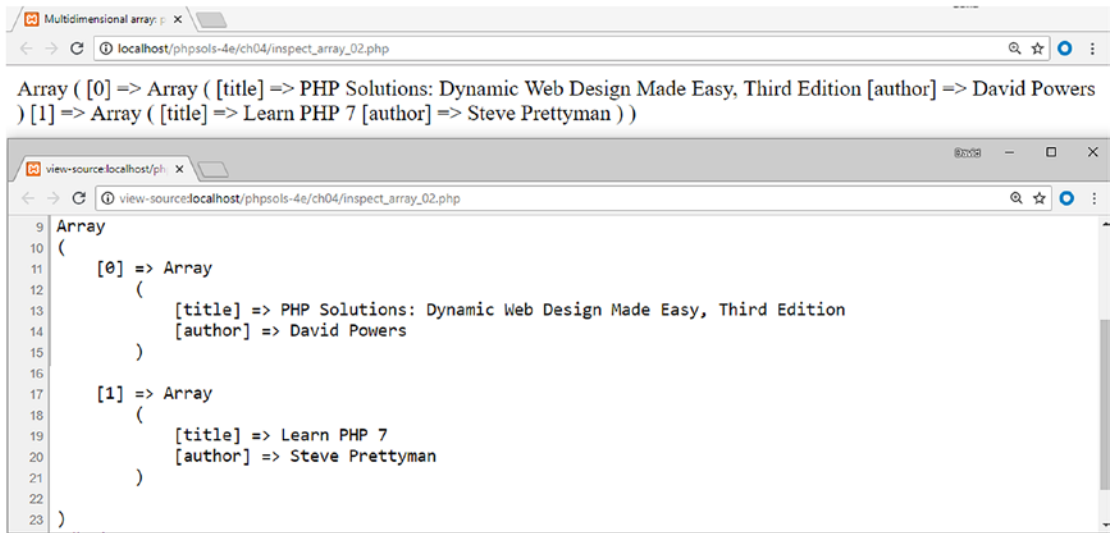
Multidimensional array: p ×

localhost/phpsols-4e/ch04/inspect_array_02.php

Array ( [0] => Array ( [title] => PHP Solutions: Dynamic Web Design Made Easy, Third Edition [author] => David Powers ) [1] => Array ( [title] => Learn PHP 7 [author] => Steve Prettyman ) )

view-source:localhost/ph ×

David

view-source:localhost/phpsols-4e/ch04/inspect_array_02.php

9 Array
10 (
11 [0] => Array
12 (
13 [title] => PHP Solutions: Dynamic Web Design Made Easy, Third Edition
14 [author] => David Powers
15 )
16
17 [1] => Array
18 (
19 [title] => Learn PHP 7
20 [author] => Steve Prettyman
21 )
22
23 )